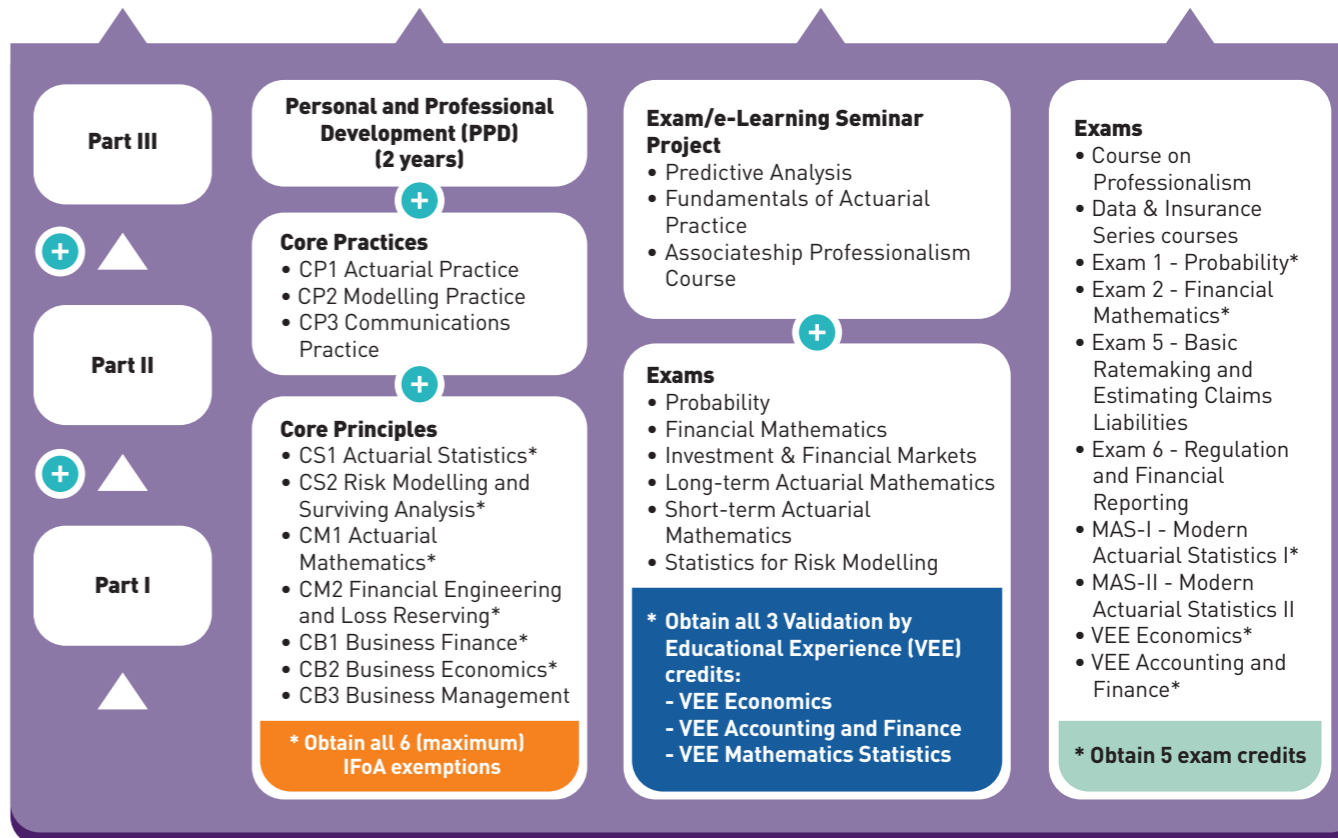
Part III

+

Part II

+

Part I

Personal and Professional Development (PPD) (2 years)

+

Core Practices
• CP1 Actuarial Practice
• CP2 Modelling Practice
• CP3 Communications Practice

+

Core Principles
• CS1 Actuarial Statistics*
• CS2 Risk Modelling and Surviving Analysis*
• CM1 Actuarial Mathematics*
• CM2 Financial Engineering and Loss Reserving*
• CB1 Business Finance*
• CB2 Business Economics*
• CB3 Business Management

* Obtain all 6 (maximum) IFoA exemptions

Exam/e-Learning Seminar Project
• Predictive Analysis
• Fundamentals of Actuarial Practice
• Associateship Professionalism Course

+

Exams
• Probability
• Financial Mathematics
• Investment & Financial Markets
• Long-term Actuarial Mathematics
• Short-term Actuarial Mathematics
• Statistics for Risk Modelling

* Obtain all 3 Validation by Educational Experience (VEE) credits:
- VEE Economics
- VEE Accounting and Finance
- VEE Mathematics Statistics

Exams
• Course on Professionalism
• Data & Insurance Series courses
• Exam 1 - Probability*
• Exam 2 - Financial Mathematics*
• Exam 5 - Basic Ratemaking and Estimating Claims Liabilities
• Exam 6 - Regulation and Financial Reporting
• MAS-I - Modern Actuarial Statistics I*
• MAS-II - Modern Actuarial Statistics II
• VEE Economics*
• VEE Accounting and Finance*

* Obtain 5 exam credits